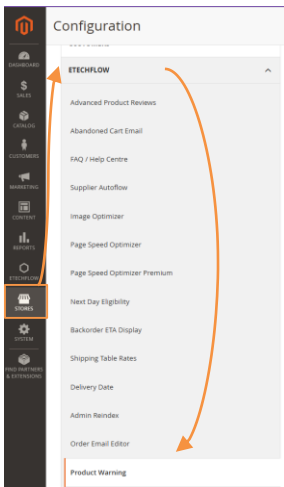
Configuration

DASHBOARD

SALES

CATALOG

CUSTOMERS

MARKETING

CONTENT

REPORTS

ETECHFLOW

STORES

SYSTEM

FIND PARTNERS & EXTENSIONS

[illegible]

ETECHFLOW

Advanced Product Reviews

Abandoned Cart Email

FAQ / Help Centre

Supplier Autoflow

Image Optimizer

Page Speed Optimizer

Page Speed Optimizer Premium

Next Day Eligibility

Backorder ETA Display

Shipping Table Rates

Delivery Date

Admin Reindex

Order Email Editor

Product Warning